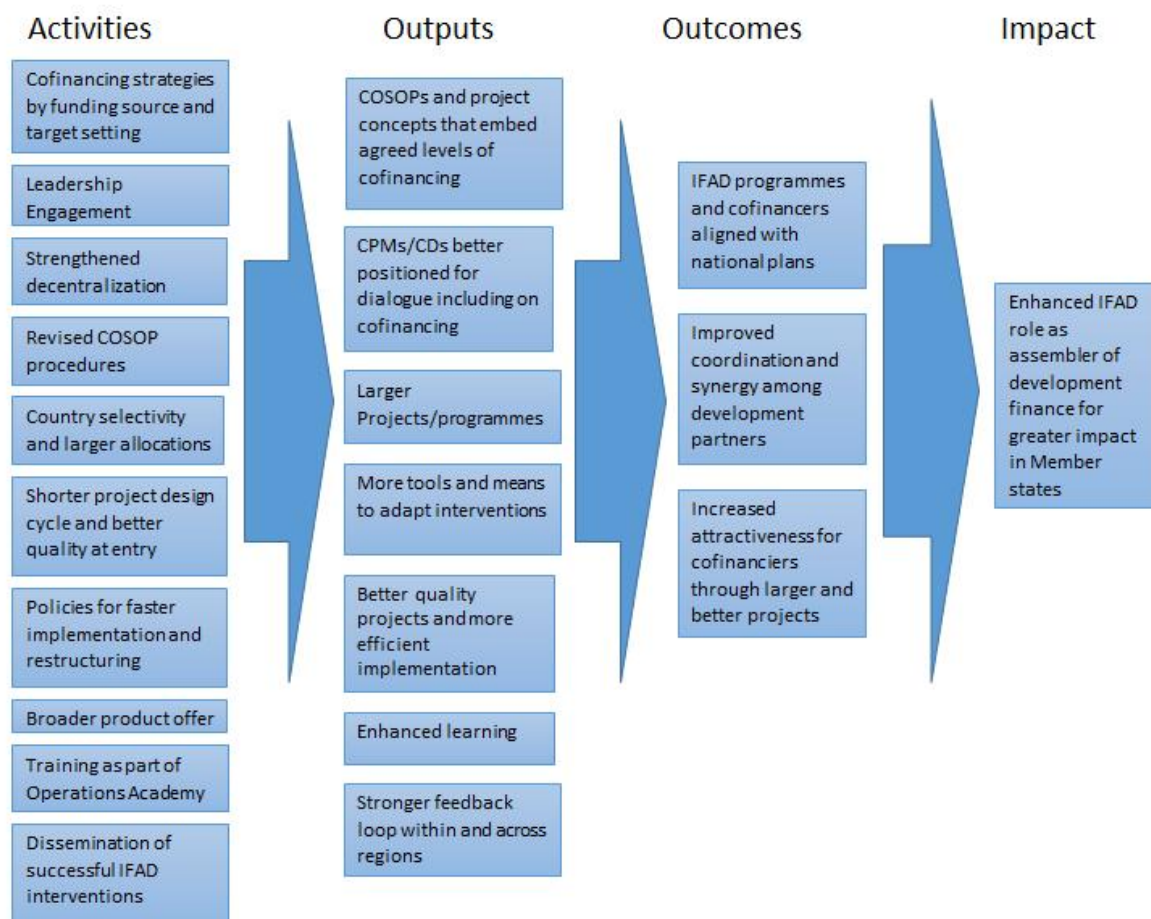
Activities

Cofinancing strategies by funding source and target setting

Leadership Engagement

Strengthened decentralization

Revised COSOP procedures

Country selectivity and larger allocations

Shorter project design cycle and better quality at entry

Policies for faster implementation and restructuring

Broader product offer

Training as part of Operations Academy

Dissemination of successful IFAD interventions

Outputs

COSOPs and project concepts that embed agreed levels of cofinancing

CPMs/CDs better positioned for dialogue including on cofinancing

Larger Projects/programmes

More tools and means to adapt interventions

Better quality projects and more efficient implementation

Enhanced learning

Stronger feedback loop within and across regions

Outcomes

IFAD programmes and cofinancers aligned with national plans

Improved coordination and synergy among development partners

Increased attractiveness for cofinanciers through larger and better projects

Impact

Enhanced IFAD role as assembler of development finance for greater impact in Member states